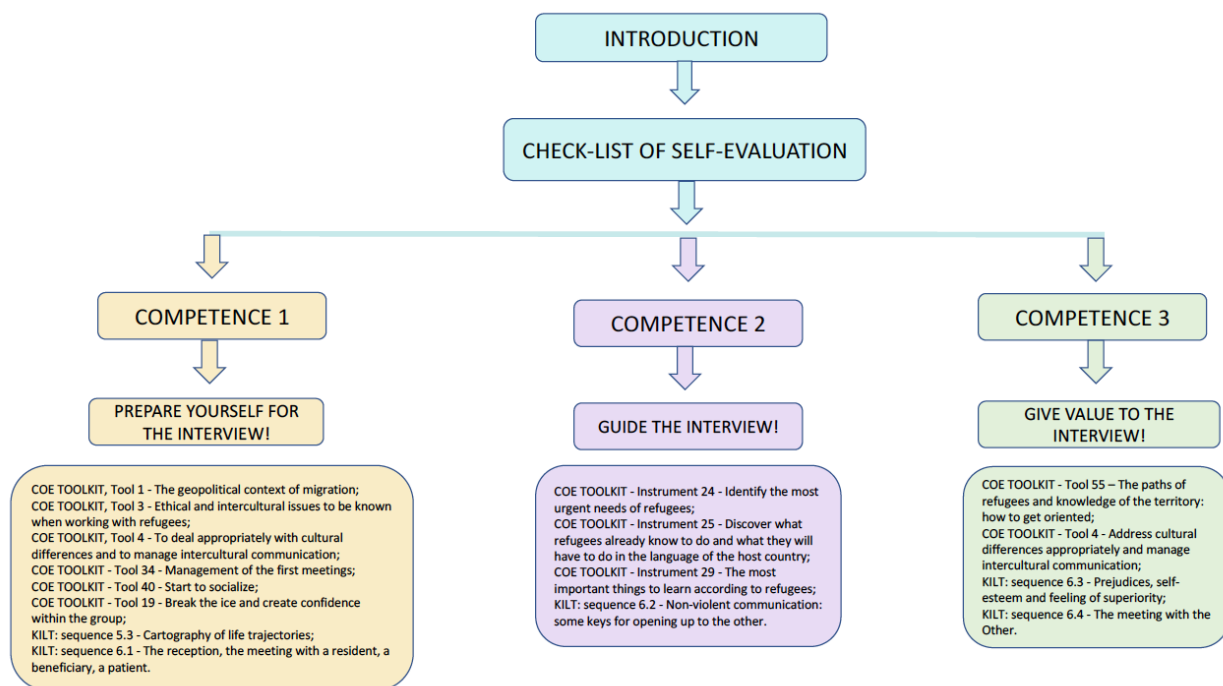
INTRODUCTION

CHECK-LIST OF SELF-EVALUATION

COMPETENCE 1

PREPARE YOURSELF FOR THE INTERVIEW!

COE TOOLKIT, Tool 1 - The geopolitical context of migration;
COE TOOLKIT, Tool 3 - Ethical and intercultural issues to be known when working with refugees;
COE TOOLKIT, Tool 4 - To deal appropriately with cultural differences and to manage intercultural communication;
COE TOOLKIT - Tool 34 - Management of the first meetings;
COE TOOLKIT - Tool 40 - Start to socialize;
COE TOOLKIT - Tool 19 - Break the ice and create confidence within the group;
KILT: sequence 5.3 - Cartography of life trajectories;
KILT: sequence 6.1 - The reception, the meeting with a resident, a beneficiary, a patient.

COMPETENCE 2

GUIDE THE INTERVIEW!

COE TOOLKIT - Instrument 24 - Identify the most urgent needs of refugees;
COE TOOLKIT - Instrument 25 - Discover what refugees already know to do and what they will have to do in the language of the host country;
COE TOOLKIT - Instrument 29 - The most important things to learn according to refugees;
KILT: sequence 6.2 - Non-violent communication: some keys for opening up to the other.

COMPETENCE 3

GIVE VALUE TO THE INTERVIEW!

COE TOOLKIT - Tool 55 – The paths of refugees and knowledge of the territory: how to get oriented;
COE TOOLKIT - Tool 4 - Address cultural differences appropriately and manage intercultural communication;
KILT: sequence 6.3 - Prejudices, self-esteem and feeling of superiority;
KILT: sequence 6.4 - The meeting with the Other.